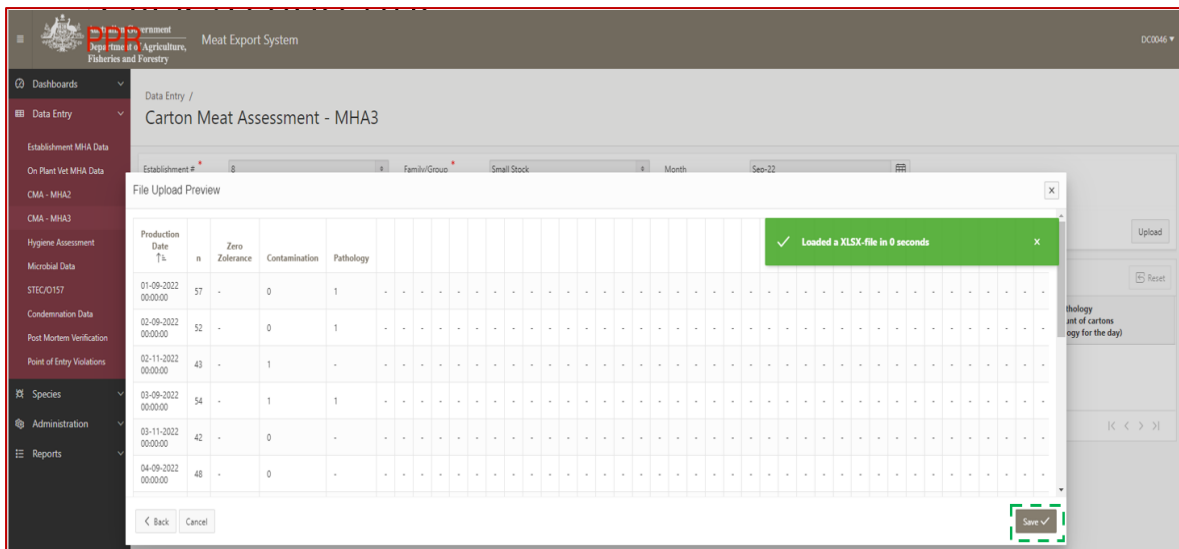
Australian Government
Department of Agriculture, Fisheries and Forestry
PDR

Meat Export System

DC0046 ▾

Dashboards
Data Entry
Establishment MHA Data
On Plant Vet MHA Data
CMA - MHA2
CMA - MHA3
Hygiene Assessment
Microbial Data
STEC/O157
Condemnation Data
Post Mortem Verification
Point of Entry Violations
Species
Administration
Reports

Data Entry /
Carton Meat Assessment - MHA3

Establishment # * 8
Family/Group * Small Stock
Month Sep-22

Upload
Reset

thology
unt of cartons
ogy for the day)

File Upload Preview

✓ Loaded a XLSX-file in 0 seconds

| Production Date | n | Zero Zolerance | Contamination | Pathology |
|---|---|---|---|---|
| 01-09-2022 00:00:00 | 57 | - | 0 | 1 |
| 02-09-2022 00:00:00 | 52 | - | 0 | 1 |
| 02-11-2022 00:00:00 | 43 | - | 1 | - |
| 03-09-2022 00:00:00 | 54 | - | 1 | 1 |
| 03-11-2022 00:00:00 | 42 | - | 0 | - |
| 04-09-2022 00:00:00 | 48 | - | 0 | - |

Back
Cancel
Save ✓